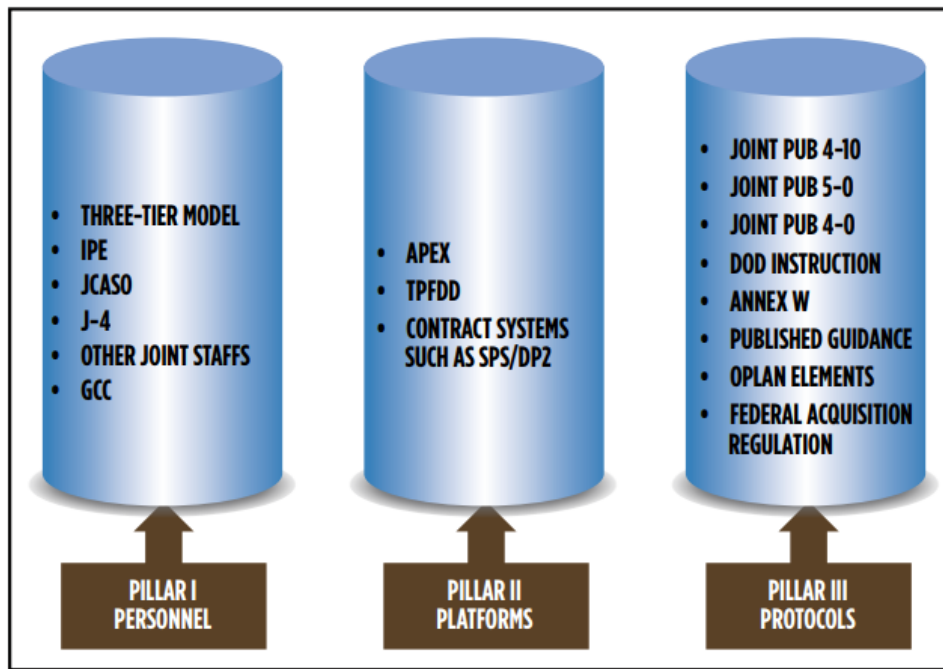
- THREE-TIER MODEL
- IPE
- JCASO
- J-4
- OTHER JOINT STAFFS
- GCC

PILLAR I
PERSONNEL

- APEX
- TPFDD
- CONTRACT SYSTEMS SUCH AS SPS/DP2

PILLAR II
PLATFORMS

- JOINT PUB 4-10
- JOINT PUB 5-0
- JOINT PUB 4-0
- DOD INSTRUCTION
- ANNEX W
- PUBLISHED GUIDANCE
- OPLAN ELEMENTS
- FEDERAL ACQUISITION REGULATION

PILLAR III
PROTOCOLS